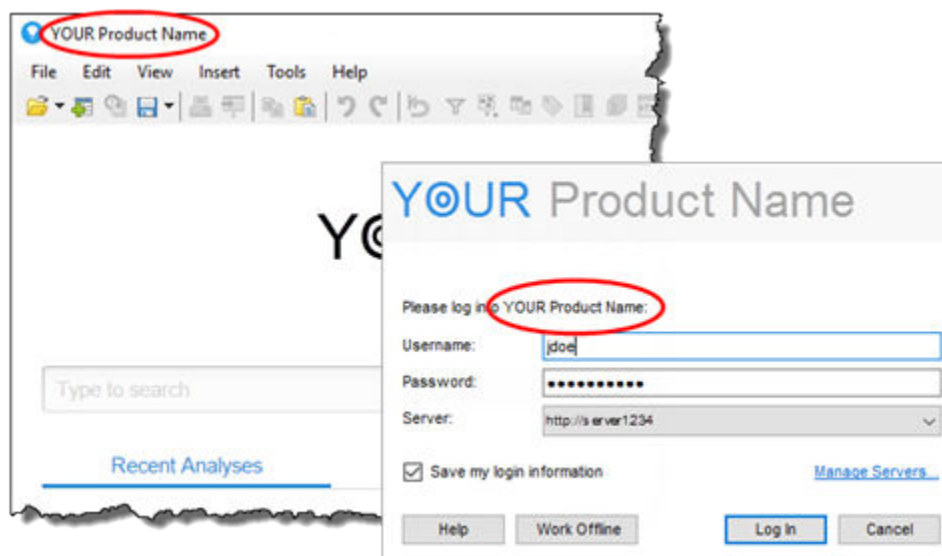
YOUR Product Name

File Edit View Insert Tools Help

Y

Type to search

Recent Analyses

YOUR Product Name

Please log into YOUR Product Name:

Username: jdoe

Password: ●●●●●●●●●●●

Server: http://server1234

Save my login information

Manage Servers...

Help Work Offline Log In Cancel